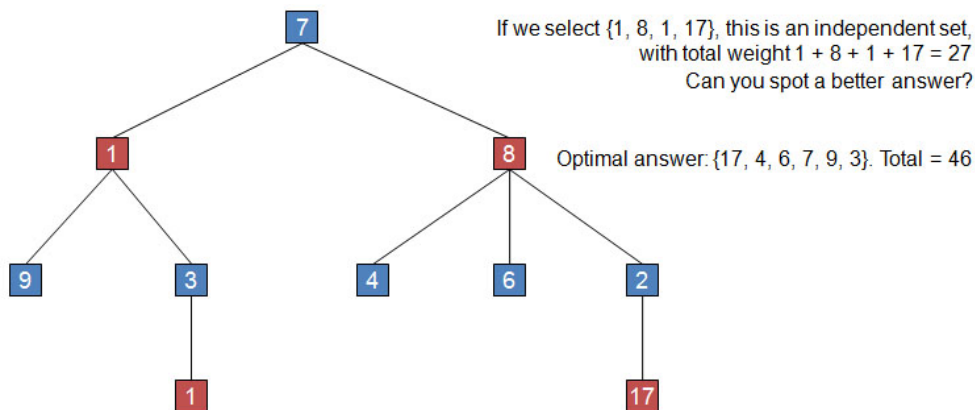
7

If we select {1, 8, 1, 17}, this is an independent set, with total weight 1 + 8 + 1 + 17 = 27
Can you spot a better answer?

1

8

Optimal answer: {17, 4, 6, 7, 9, 3}. Total = 46

9

3

4

6

2

1

17